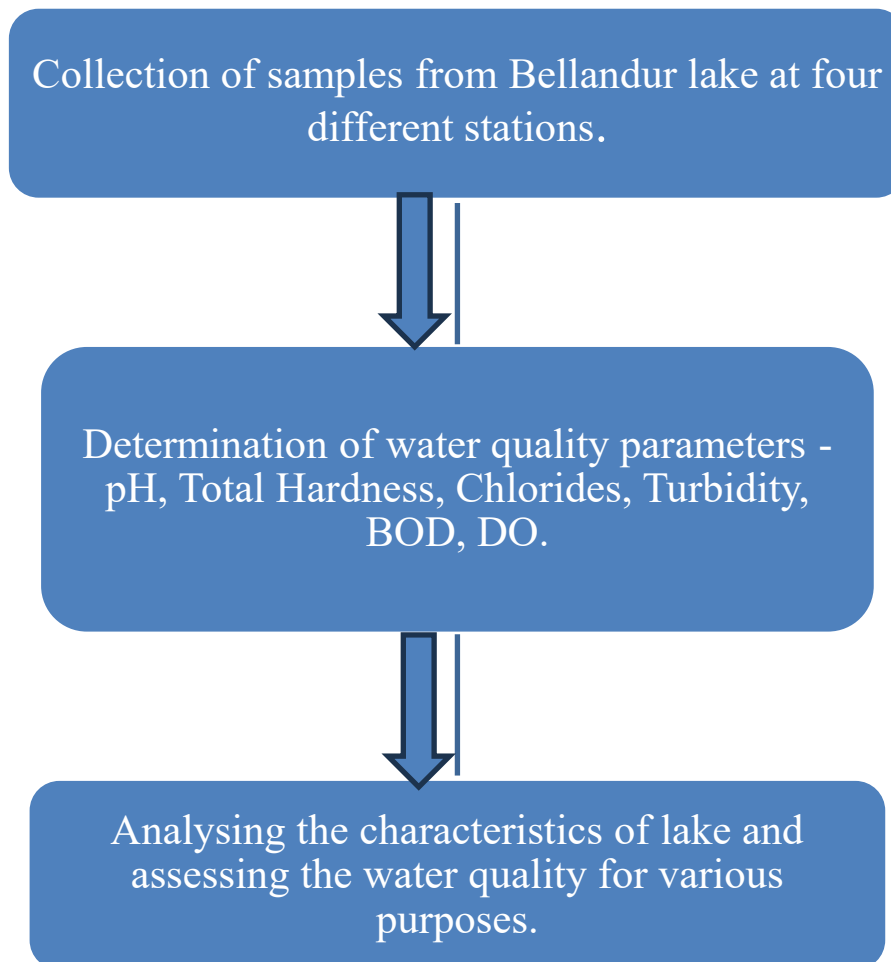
Collection of samples from Bellandur lake at four different stations.

Determination of water quality parameters - pH, Total Hardness, Chlorides, Turbidity, BOD, DO.

Analysing the characteristics of lake and assessing the water quality for various purposes.